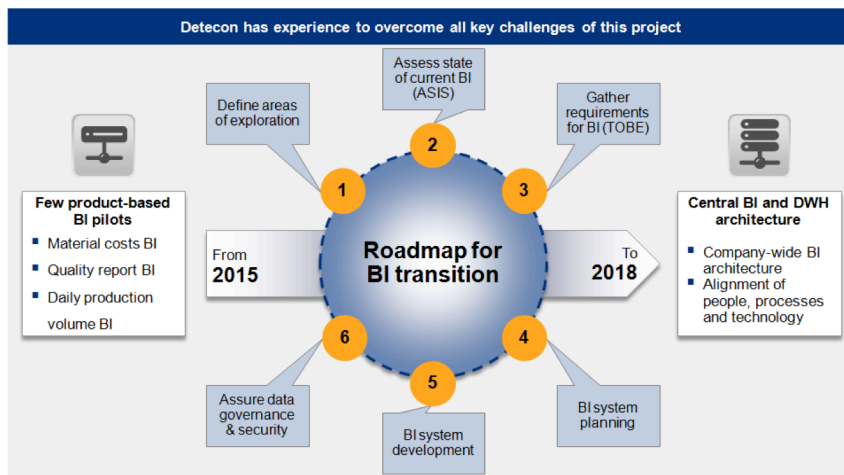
Detecon has experience to overcome all key challenges of this project

Few product-based BI pilots
- Material costs BI
- Quality report BI
- Daily production volume BI

From
2015

Define areas of exploration

Assess state of current BI (ASIS)

Gather requirements for BI (TOBE)

1
2
3

Roadmap for BI transition

6
5
4

Assure data governance & security

BI system development

BI system planning

To
2018

Central BI and DWH architecture
- Company-wide BI architecture
- Alignment of people, processes and technology